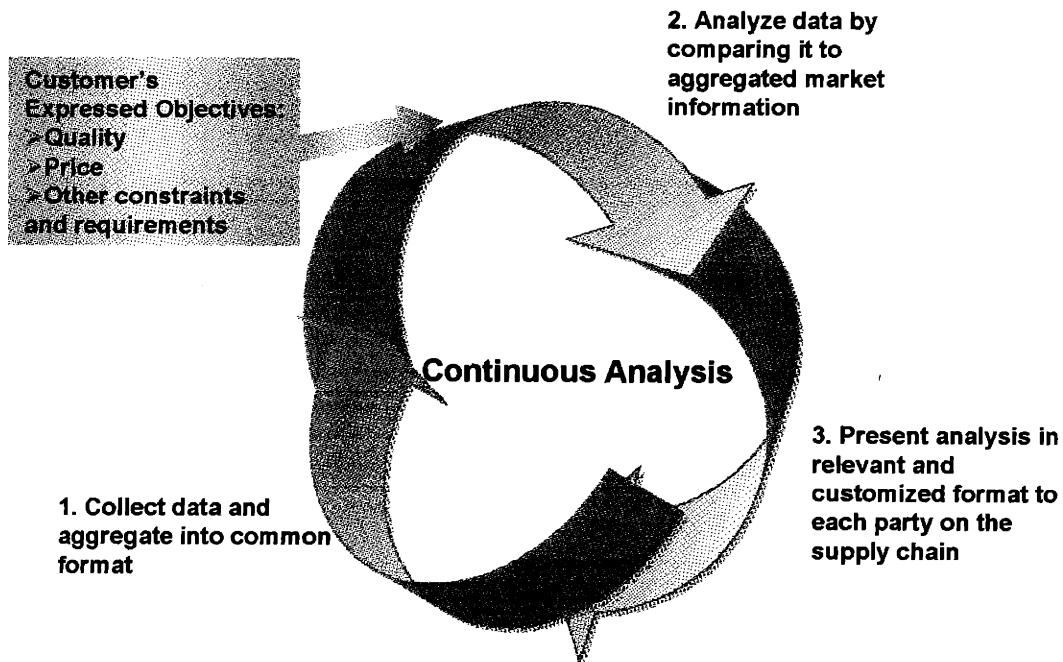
Customer's Expressed Objectives:
>Quality
>Price
>Other constraints and requirements

2. Analyze data by comparing it to aggregated market information

Continuous Analysis

3. Present analysis in relevant and customized format to each party on the supply chain

1. Collect data and aggregate into common format